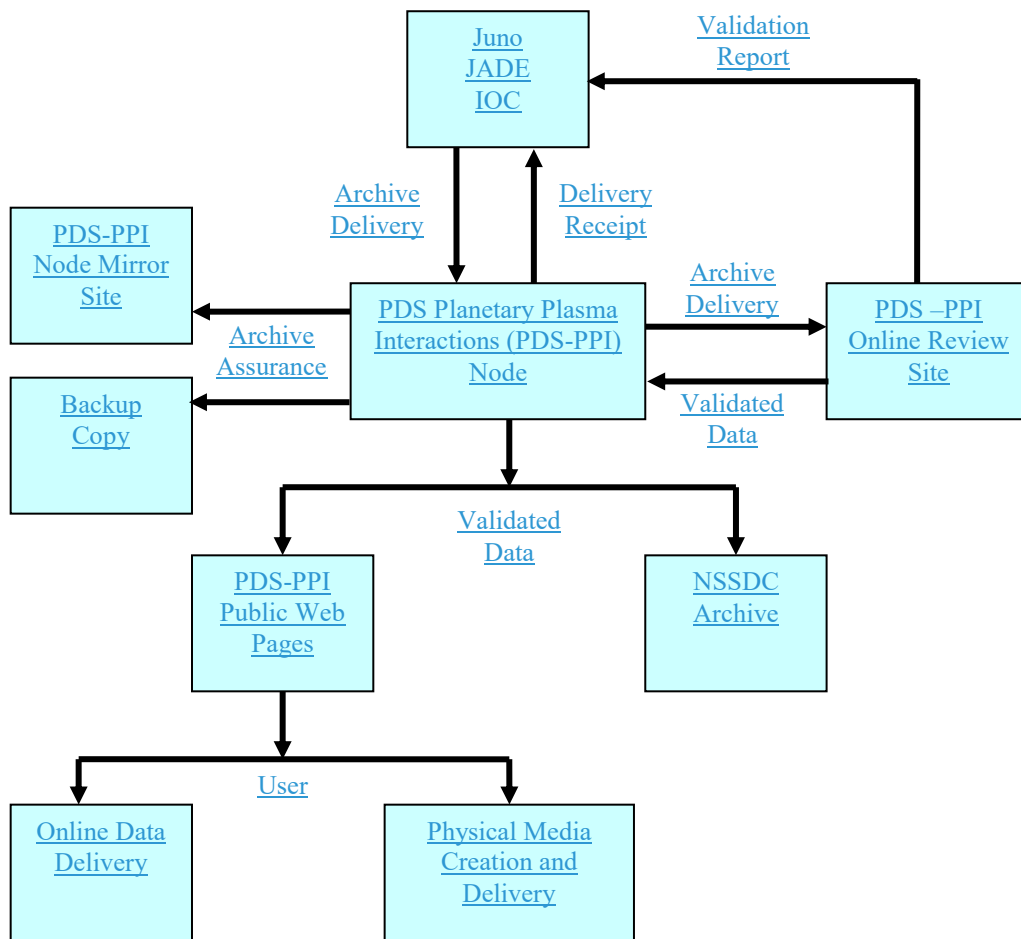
Juno JADE IOC

Validation Report

Archive Delivery

Delivery Receipt

PDS-PPI Node Mirror Site

Archive Assurance

PDS Planetary Plasma Interactions (PDS-PPI) Node

Archive Delivery

PDS –PPI Online Review Site

Backup Copy

Validated Data

Validated Data

PDS-PPI Public Web Pages

NSSDC Archive

User

Online Data Delivery

Physical Media Creation and Delivery